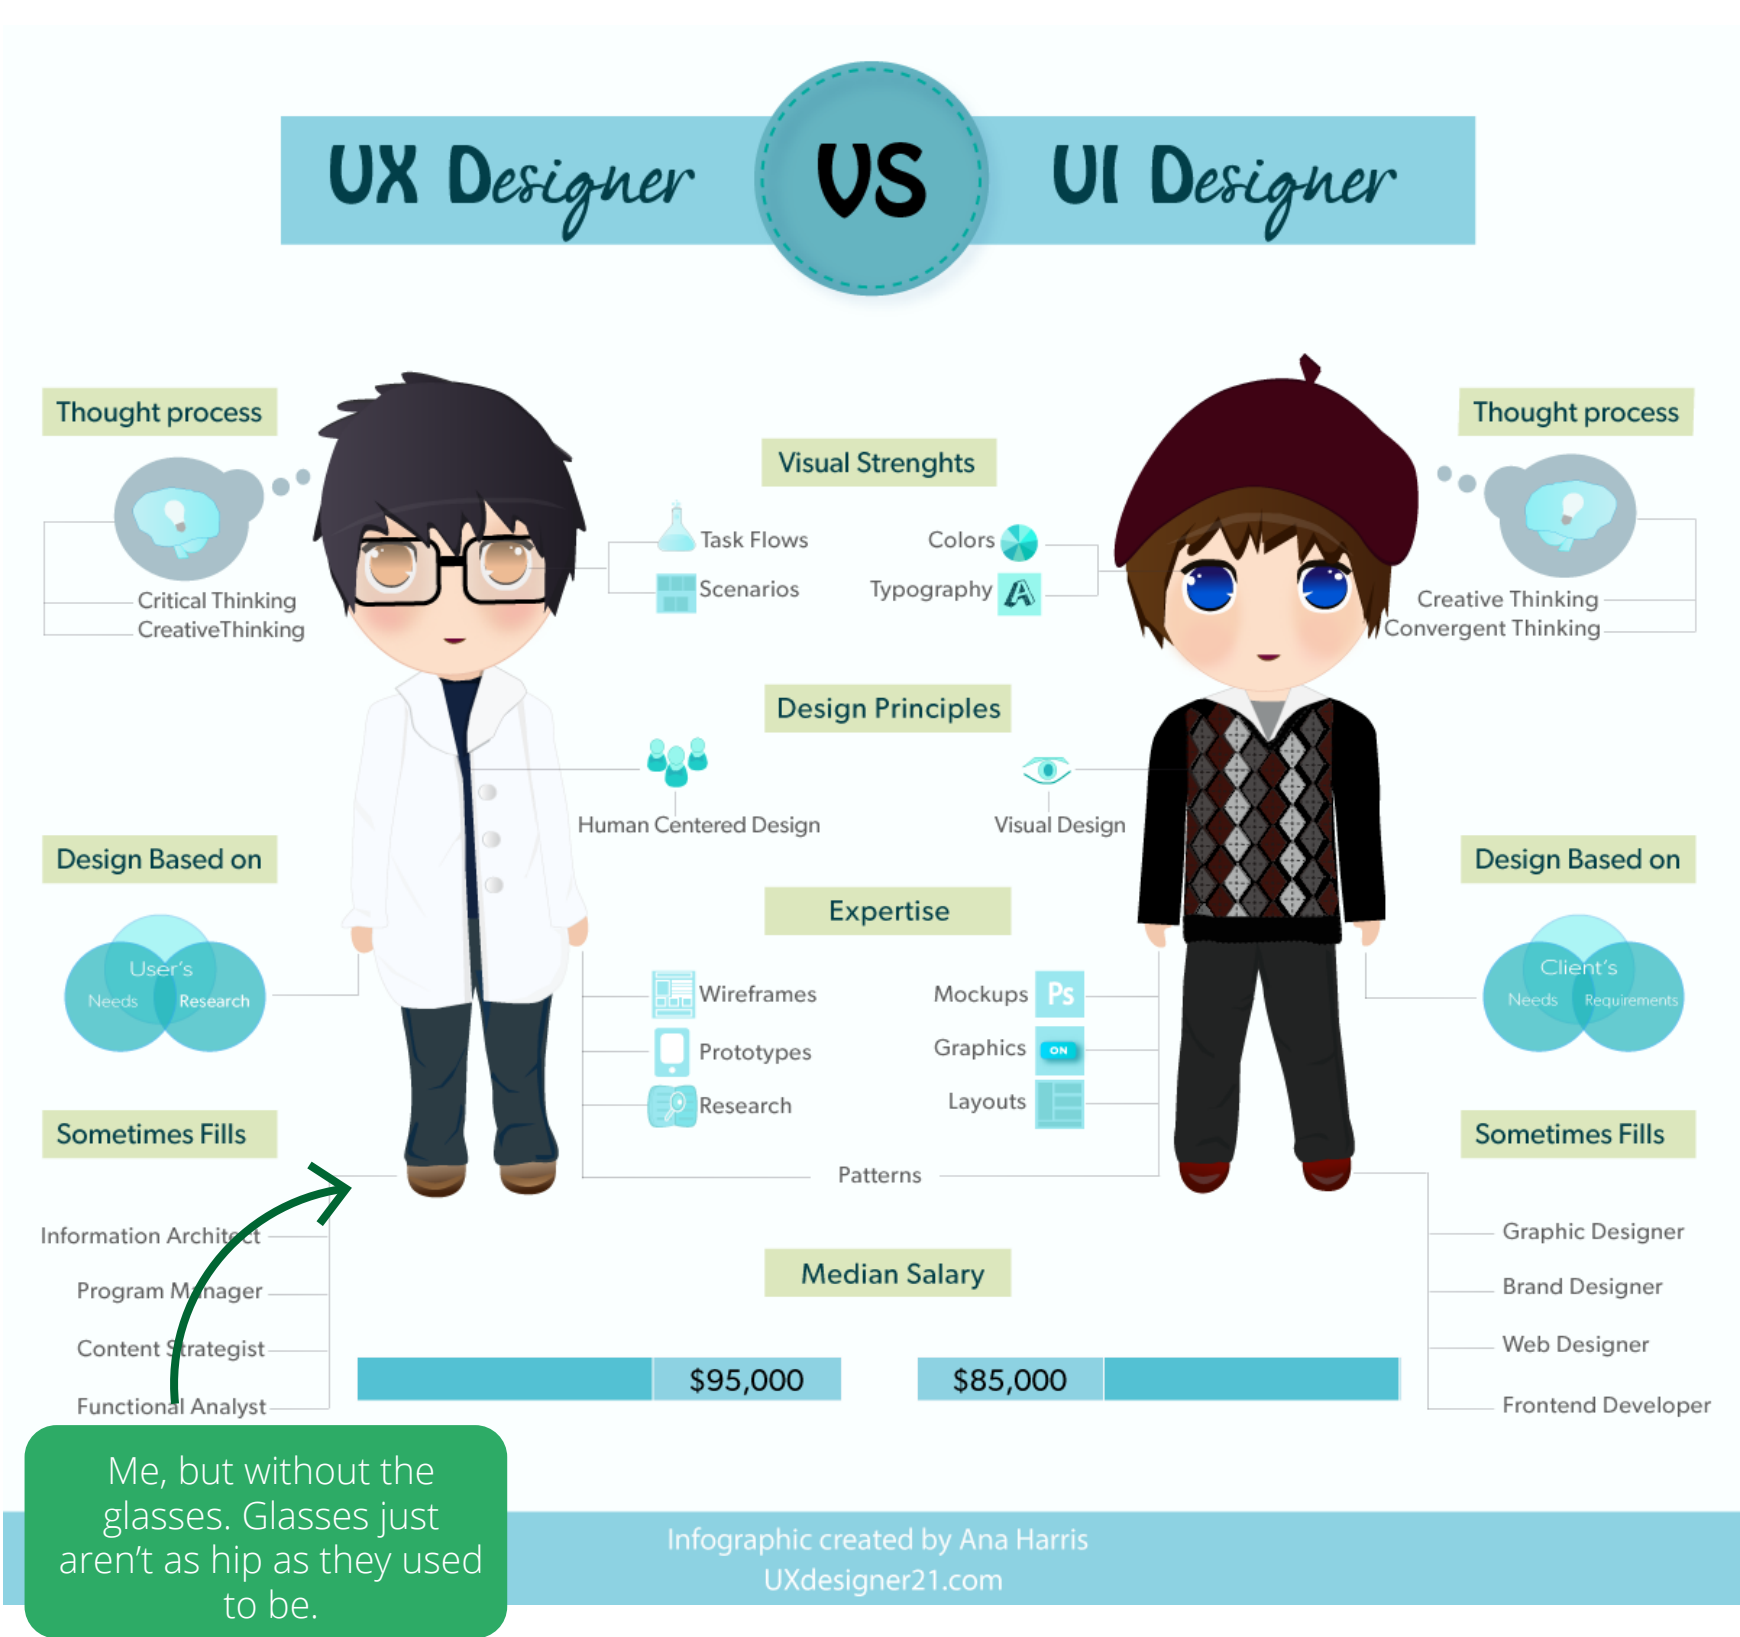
UX Designer VS UI Designer

Thought process

Critical Thinking
CreativeThinking

Visual Strenghts

Task Flows
Scenarios

Colors
Typography

Thought process

Creative Thinking
Convergent Thinking

Design Principles

Human Centered Design

Visual Design

Design Based on

User's
Needs
Research

Expertise

Wireframes
Prototypes
Research

Mockups
Graphics
Layouts

Design Based on

Client's
Needs
Requirements

Sometimes Fills

Patterns

Sometimes Fills

Information Architect
Program Manager
Content Strategist
Functional Analyst

Median Salary

$95,000

$85,000

Graphic Designer
Brand Designer
Web Designer
Frontend Developer

Me, but without the glasses. Glasses just aren't as hip as they used to be.

Infographic created by Ana Harris
UXdesigner21.com